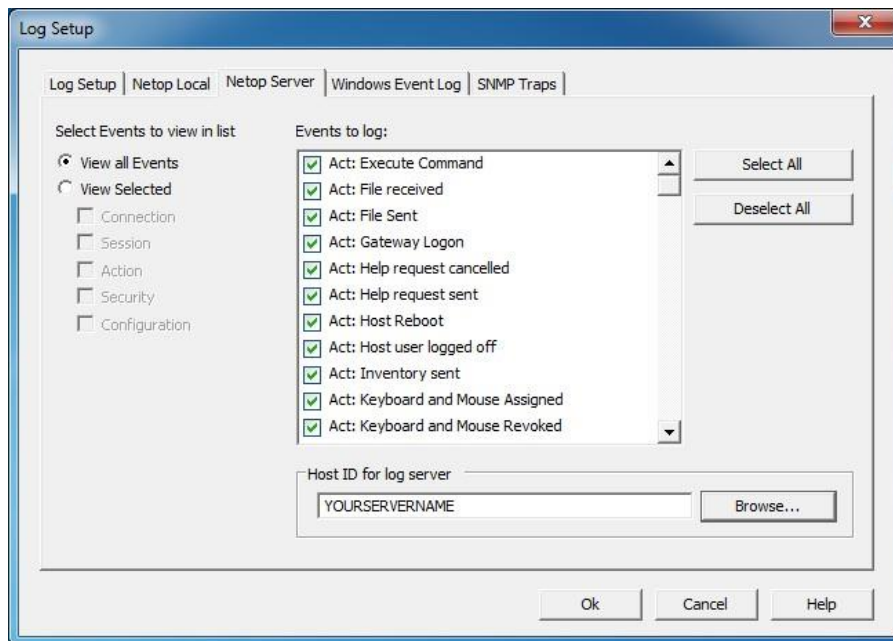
Log Setup

Log Setup | Netop Local | Netop Server | Windows Event Log | SNMP Traps

Select Events to view in list

View all Events

View Selected

Connection

Session

Action

Security

Configuration

Events to log:

Act: Execute Command

Act: File received

Act: File Sent

Act: Gateway Logon

Act: Help request cancelled

Act: Help request sent

Act: Host Reboot

Act: Host user logged off

Act: Inventory sent

Act: Keyboard and Mouse Assigned

Act: Keyboard and Mouse Revoked

Select All

Deselect All

Host ID for log server

YOURSERVERNAME

Browse...

Ok

Cancel

Help